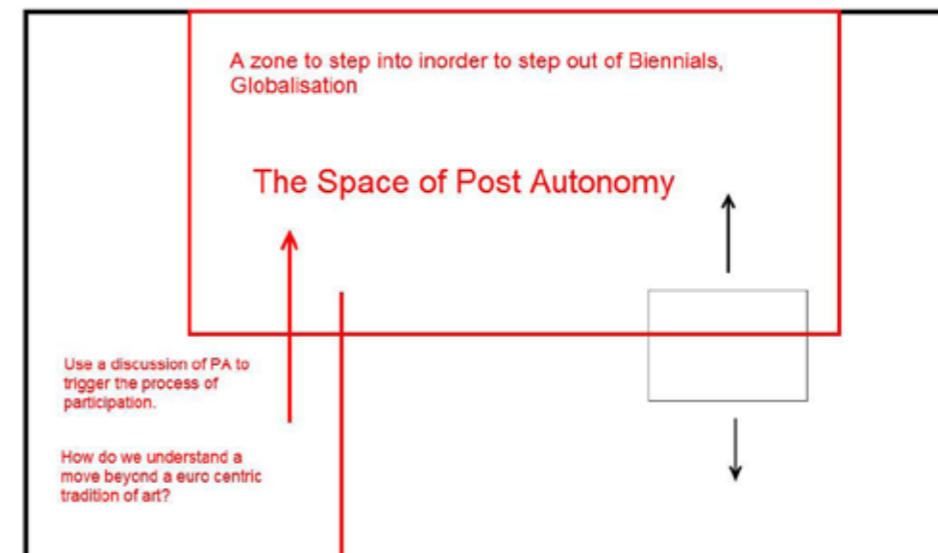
A zone to step into inorder to step out of Biennials, Globalisation

The Space of Post Autonomy

Use a discussion of PA to trigger the process of participation.

How do we understand a move beyond a euro centric tradition of art?